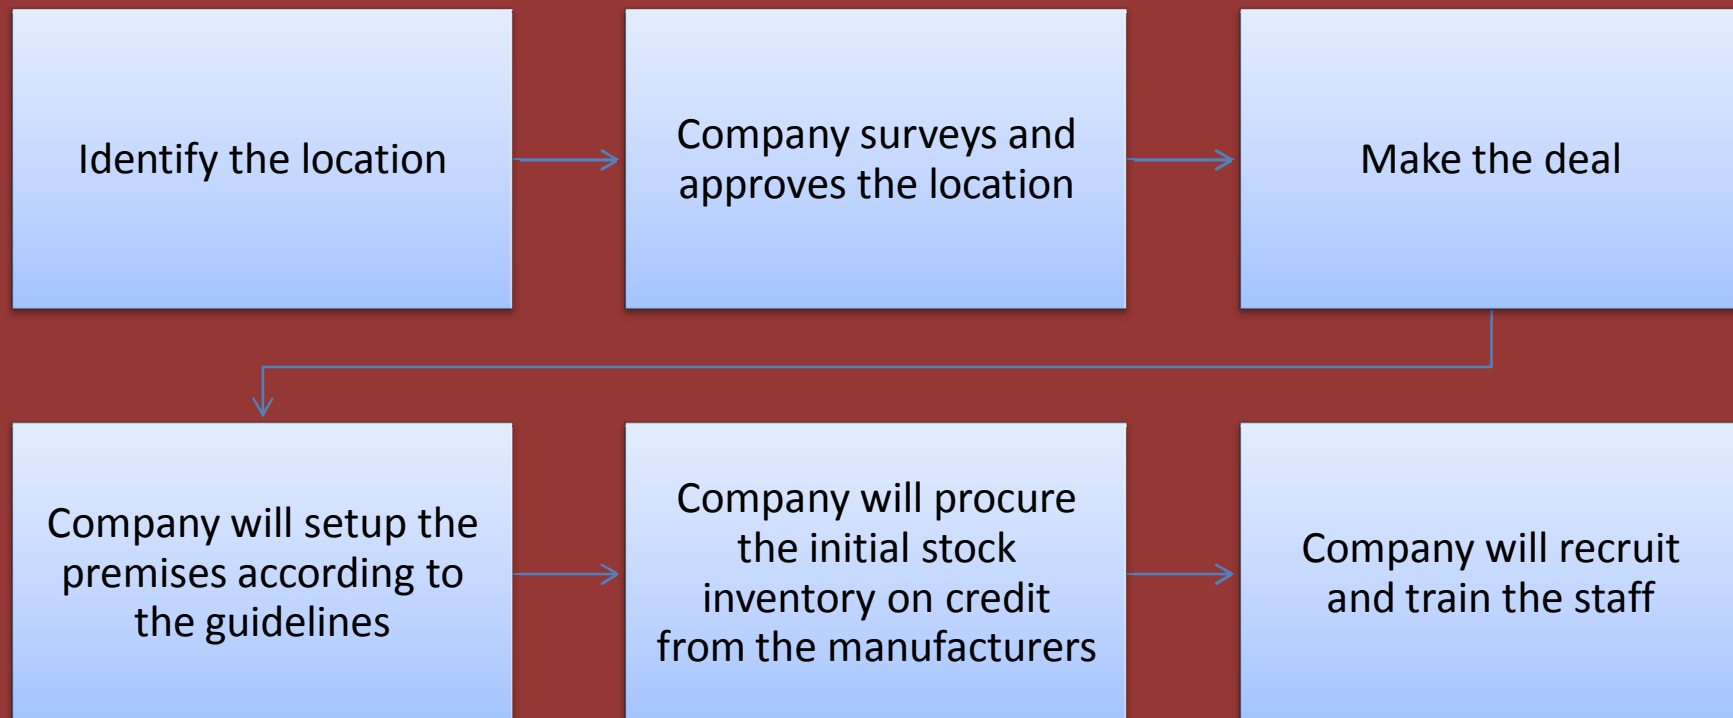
Identify the location

Company surveys and approves the location

Make the deal

Company will setup the premises according to the guidelines

Company will procure the initial stock inventory on credit from the manufacturers

Company will recruit and train the staff